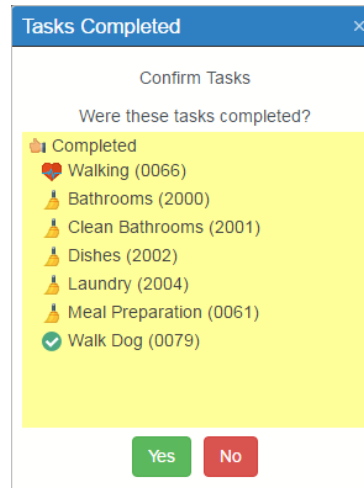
Tasks Completed ×

Confirm Tasks

Were these tasks completed?

Completed
Walking (0066)
Bathrooms (2000)
Clean Bathrooms (2001)
Dishes (2002)
Laundry (2004)
Meal Preparation (0061)
Walk Dog (0079)

Yes No